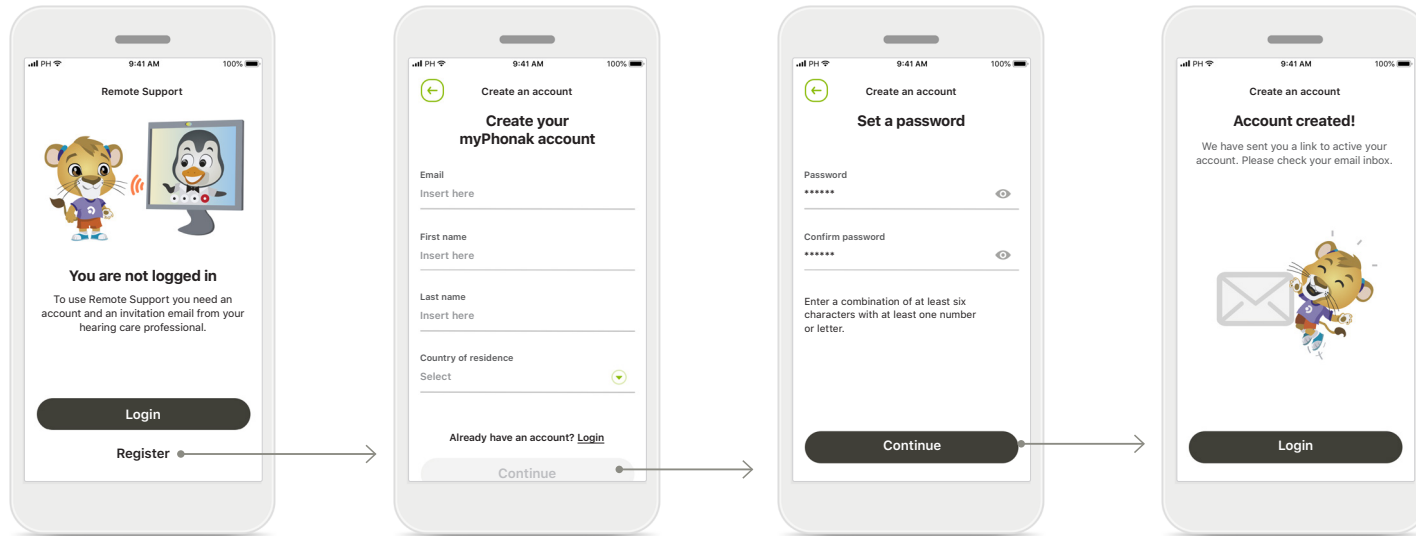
PH 9:41 AM 100%

Remote Support

You are not logged in

To use Remote Support you need an account and an invitation email from your hearing care professional.

Login

Register

PH 9:41 AM 100%

Create an account

Create your myPhonak account

Email
Insert here

First name
Insert here

Last name
Insert here

Country of residence
Select

Already have an account? Login

Continue

PH 9:41 AM 100%

Create an account

Set a password

Password
••••••

Confirm password
••••••

Enter a combination of at least six characters with at least one number or letter.

Continue

PH 9:41 AM 100%

Create an account

Account created!

We have sent you a link to active your account. Please check your email inbox.

Login